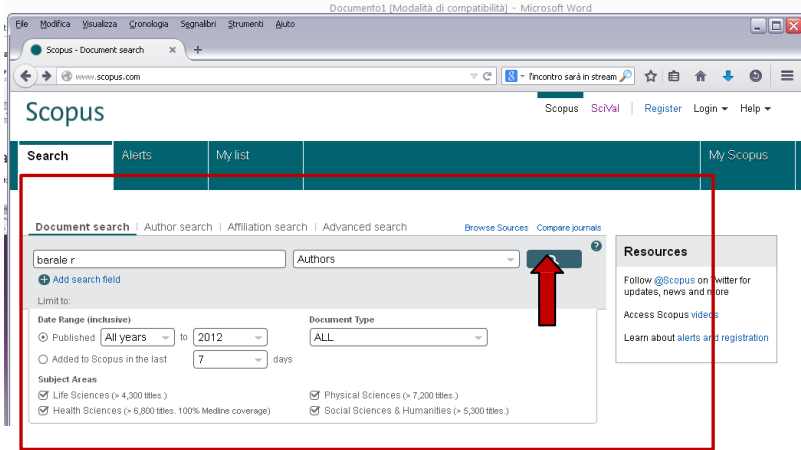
Documento1 [Modalità di compatibilità] - Microsoft Word

File Modifica Visualizza Cronologia Segnalibri Strumenti Aiuto

Scopus - Document search ×

www.scopus.com

l'incontro sarà in stream

Scopus

Scopus SciVal Register Login Help

Search Alerts My list My Scopus

Document search | Author search | Affiliation search | Advanced search Browse Sources Compare journals

barale r

Authors

Add search field

Limit to:

Date Range (inclusive)

Published All years to 2012

Added to Scopus in the last 7 days

Document Type

ALL

Subject Areas

Life Sciences (> 4,300 titles.)

Health Sciences (> 6,800 titles. 100% Medline coverage)

Physical Sciences (> 7,200 titles.)

Social Sciences & Humanities (> 5,300 titles.)

Resources

Follow @Scopus on Twitter for updates, news and more

Access Scopus videos

Learn about alerts and registration